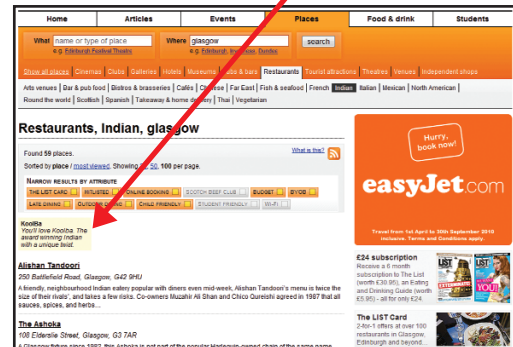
Home | Articles | Events | Places | Food & drink | Students

What name or type of place
e.g. Edinburgh Festival Theatre

Where glasgow
e.g. Edinburgh, Inverness, Dundee

search

Show all places | Cinemas | Clubs | Galleries | Hotels | Museums | Pubs & bars | Restaurants | Tourist attractions | Theatres | Venues | Independent shops

Arts venues | Bar & pub food | Bistros & brasseries | Cafés | Chinese | Far East | Fish & seafood | French | Indian | Italian | Mexican | North American | Round the world | Scottish | Spanish | Takeaway & home delivery | Thai | Vegetarian

Restaurants, Indian, glasgow

What is this?

Found 59 places.
Sorted by place / most viewed. Showing 20, 50, 100 per page.

NARROW RESULTS BY ATTRIBUTE
THE LIST CARD | INFUSED | ONLINE BOOKING | SCOTCH BEEF CLUB | BUDGET | BYOB | LATE DINING | OUTDOOR DINING | CHILD FRIENDLY | STUDENT FRIENDLY | WI-FI

Koolba
You'll love Koolba. The award winning Indian with a unique twist.

Alishan Tandoori
250 Battlefield Road, Glasgow, G42 9HU
A friendly, neighbourhood Indian eatery popular with diners even mid-week, Alishan Tandoori's menu is twice the size of their rivals', and takes a few risks. Co-owners Muzahir Ali Shan and Chico Qureishi agreed in 1987 that all sauces, spices, and herbs…

The Ashoka
108 Elderslie Street, Glasgow, G3 7AR
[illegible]

Hurry, book now!
easyJet.com
Travel from 1st April to 30th September 2010 inclusive. Terms and Conditions apply.

£24 subscription
Receive a 6 month subscription to The List (worth £30.95), an Eating and Drinking Guide (worth £5.95) - all for only £24.

The LIST Card
2-for-1 offers at over 100 restaurants in Glasgow, Edinburgh and beyond.